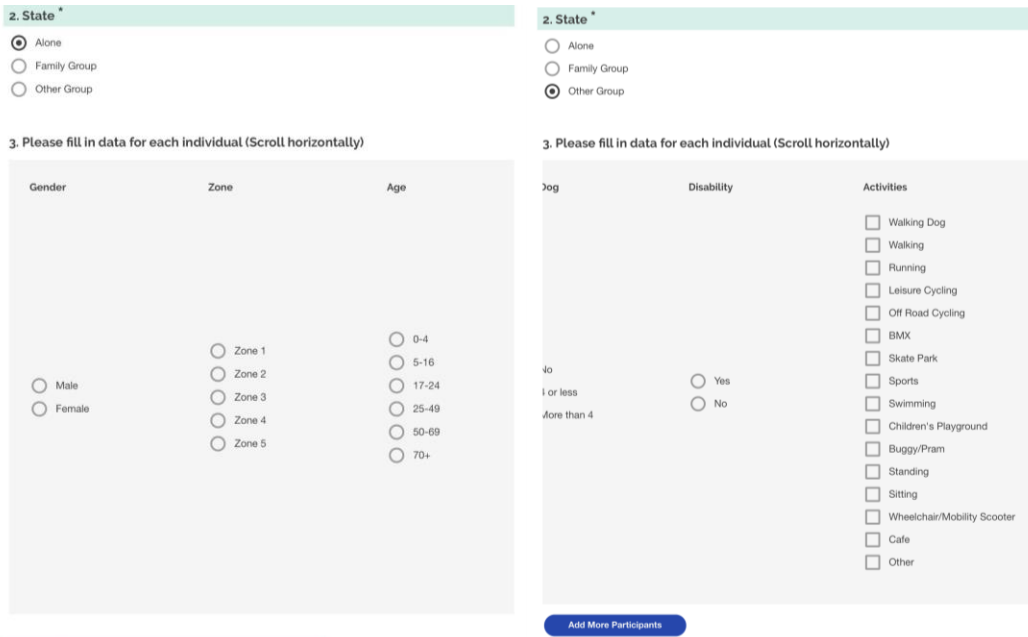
2. State *

Alone

Family Group

Other Group

3. Please fill in data for each individual (Scroll horizontally)

Gender

Zone

Age

Male

Female

Zone 1

Zone 2

Zone 3

Zone 4

Zone 5

0-4

5-16

17-24

25-49

50-69

70+

2. State *

Alone

Family Group

Other Group

3. Please fill in data for each individual (Scroll horizontally)

Dog

Disability

Activities

No

4 or less

More than 4

Yes

No

Walking Dog

Walking

Running

Leisure Cycling

Off Road Cycling

BMX

Skate Park

Sports

Swimming

Children's Playground

Buggy/Pram

Standing

Sitting

Wheelchair/Mobility Scooter

Cafe

Other

Add More Participants